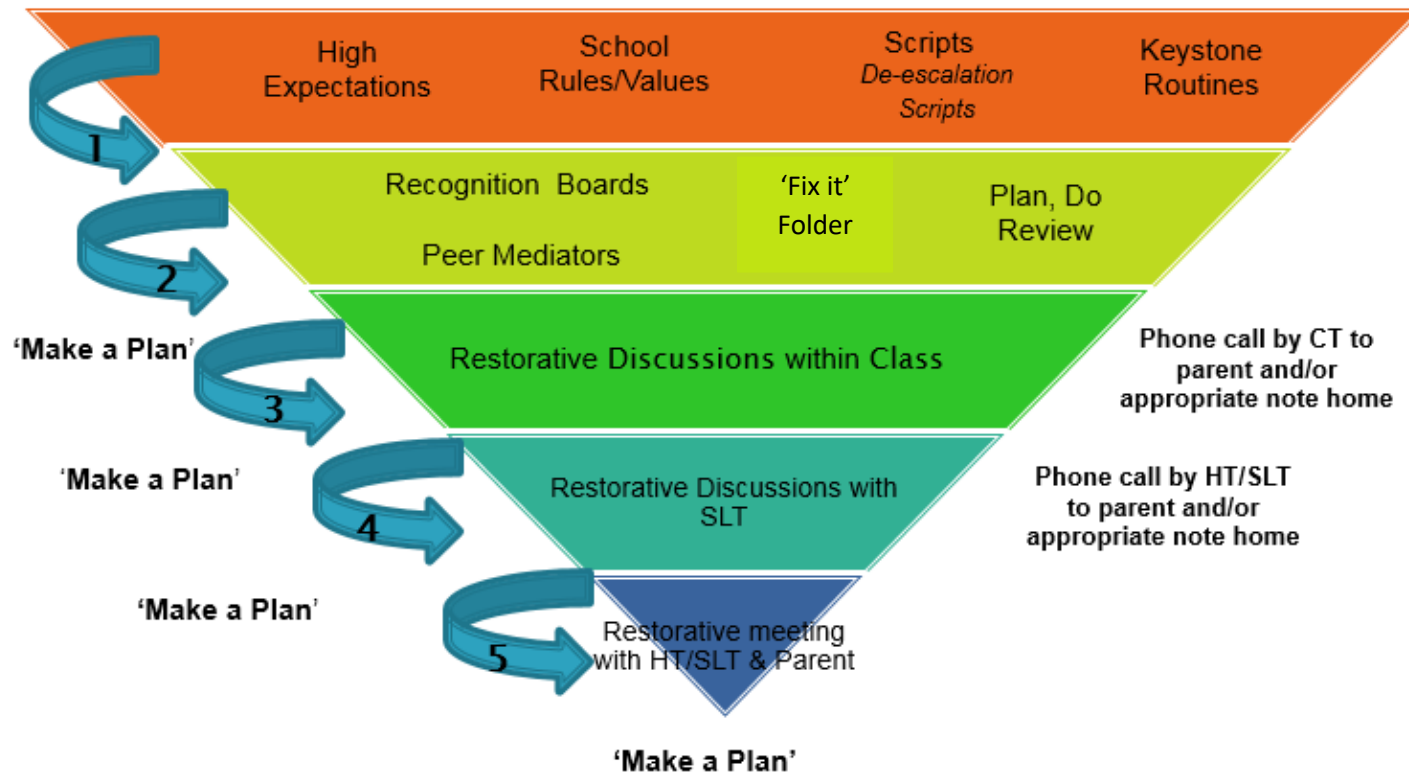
High Expectations

School Rules/Values

Scripts
De-escalation Scripts

Keystone Routines

1

Recognition Boards

Peer Mediators

'Fix it' Folder

Plan, Do Review

2

'Make a Plan'

Restorative Discussions within Class

Phone call by CT to parent and/or appropriate note home

3

'Make a Plan'

Restorative Discussions with SLT

Phone call by HT/SLT to parent and/or appropriate note home

4

'Make a Plan'

Restorative meeting with HT/SLT & Parent

5

'Make a Plan'